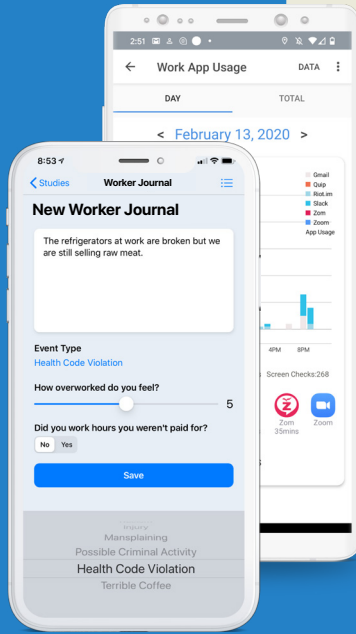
2:51

Work App Usage

DATA

DAY

TOTAL

< February 13, 2020 >

Gmail
Quip
Riot.im
Slack
Zom
Zoom
App Usage

4PM
8PM

Screen Checks:268

Zom
35mins

Zoom

8:53

Studies

Worker Journal

New Worker Journal

The refrigerators at work are broken but we are still selling raw meat.

Event Type

Health Code Violation

How overworked do you feel?

5

Did you work hours you weren't paid for?

No

Yes

Save

Injury
Mansplaining
Possible Criminal Activity
Health Code Violation
Terrible Coffee